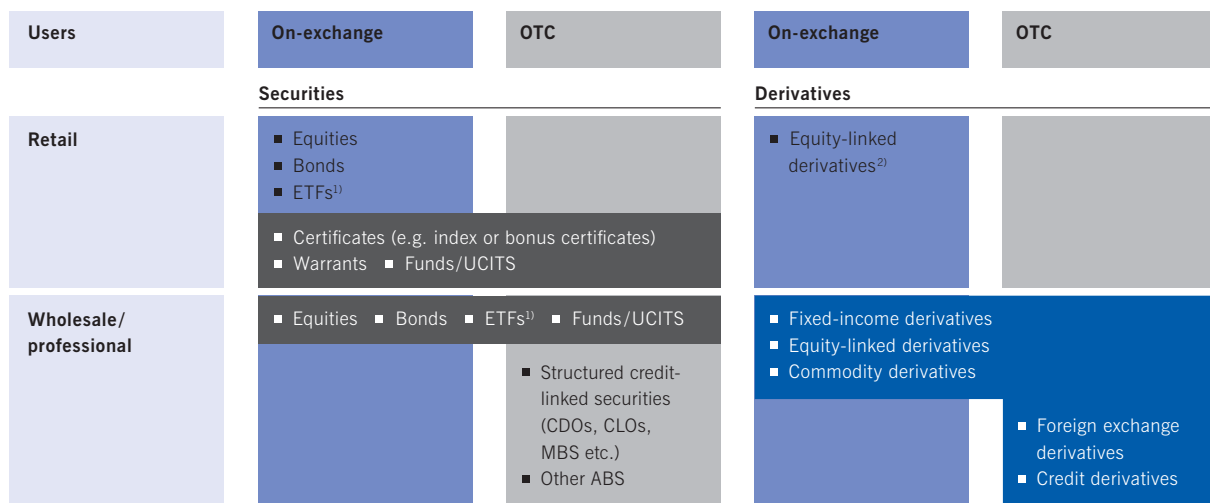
| Users | On-exchange | OTC | On-exchange | OTC |
|---|---|---|---|---|

Securities

Derivatives

Retail

■ Equities
■ Bonds
■ ETFs$^{1)}$

■ Certificates (e.g. index or bonus certificates)
■ Warrants ■ Funds/UCITS

■ Equity-linked derivatives$^{2)}$

Wholesale/ professional

■ Equities ■ Bonds ■ ETFs$^{1)}$ ■ Funds/UCITS

■ Structured credit-linked securities (CDOs, CLOs, MBS etc.)
■ Other ABS

■ Fixed-income derivatives
■ Equity-linked derivatives
■ Commodity derivatives

■ Foreign exchange derivatives
■ Credit derivatives